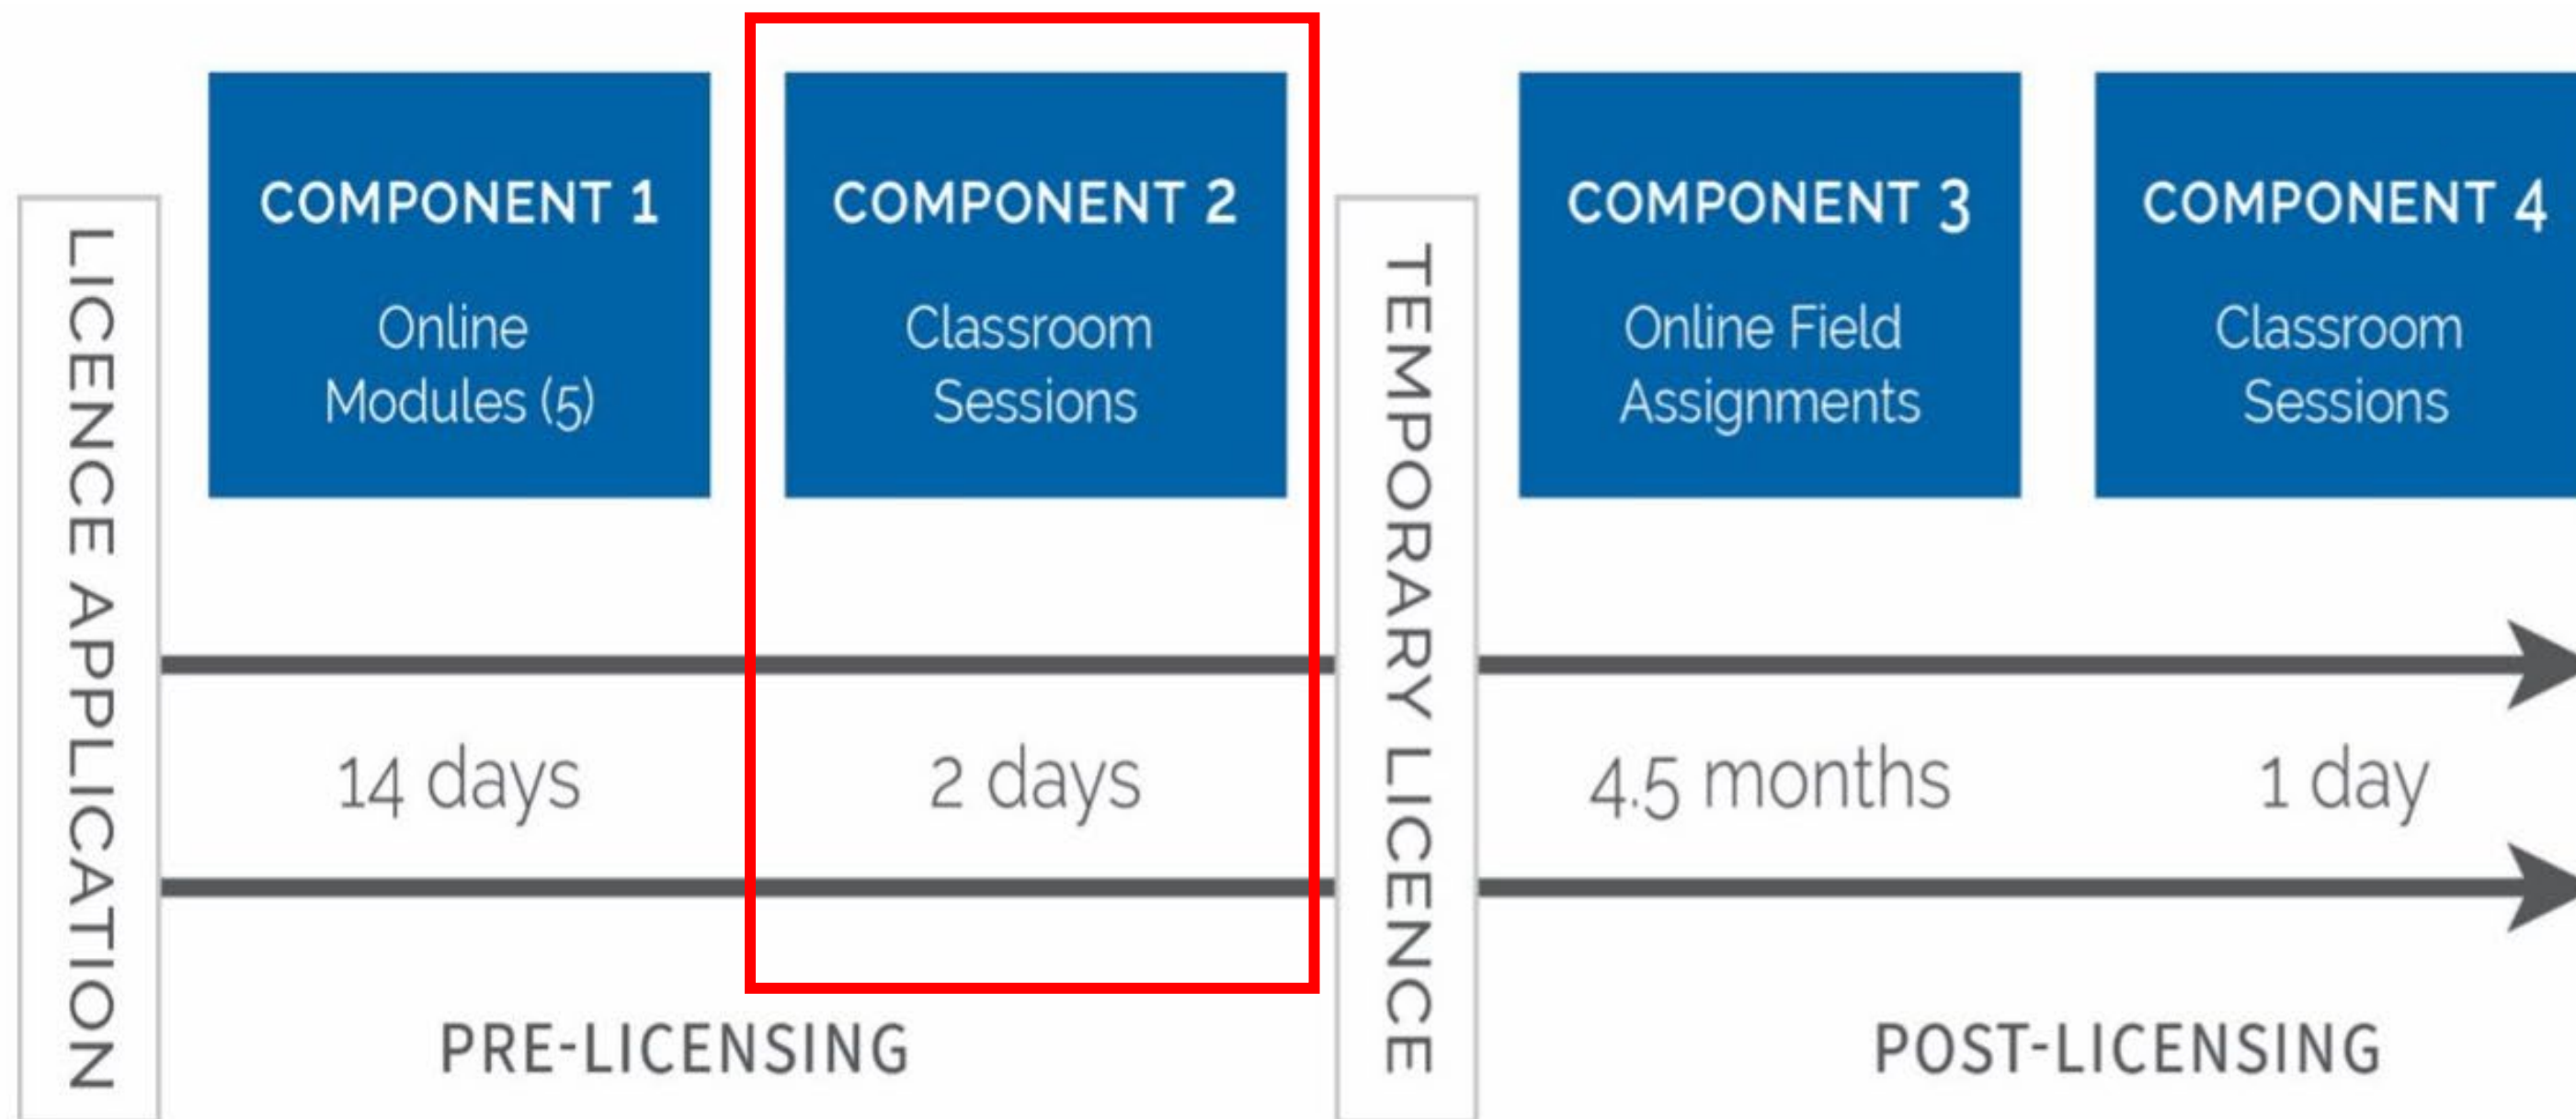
LICENCE APPLICATION

COMPONENT 1
Online Modules (5)

COMPONENT 2
Classroom Sessions

TEMPORARY LICENCE

COMPONENT 3
Online Field Assignments

COMPONENT 4
Classroom Sessions

14 days

2 days

4.5 months

1 day

PRE-LICENSING

POST-LICENSING